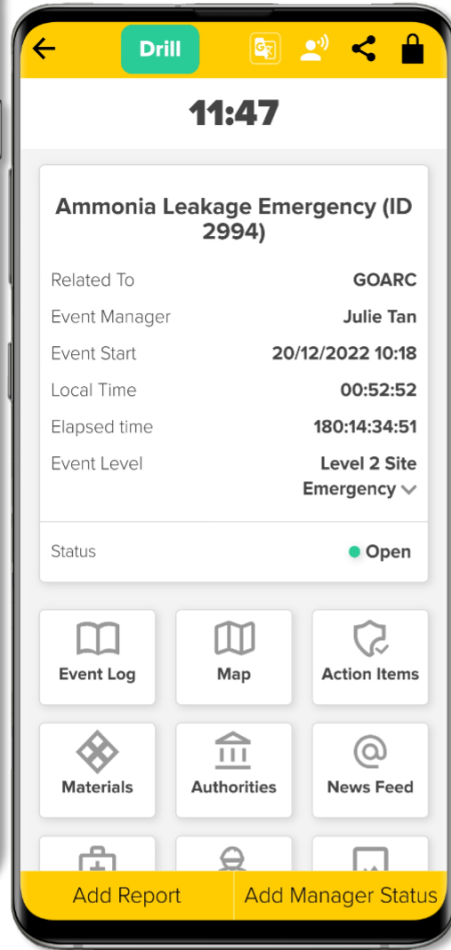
Drill

11:47

Ammonia Leakage Emergency (ID 2994)

| Related To | GOARC |
|---|---|
| Event Manager | Julie Tan |
| Event Start | 20/12/2022 10:18 |
| Local Time | 00:52:52 |
| Elapsed time | 180:14:34:51 |
| Event Level | Level 2 Site Emergency |

Status Open

Event Log
Map
Action Items
Materials
Authorities
News Feed

Add Report
Add Manager Status